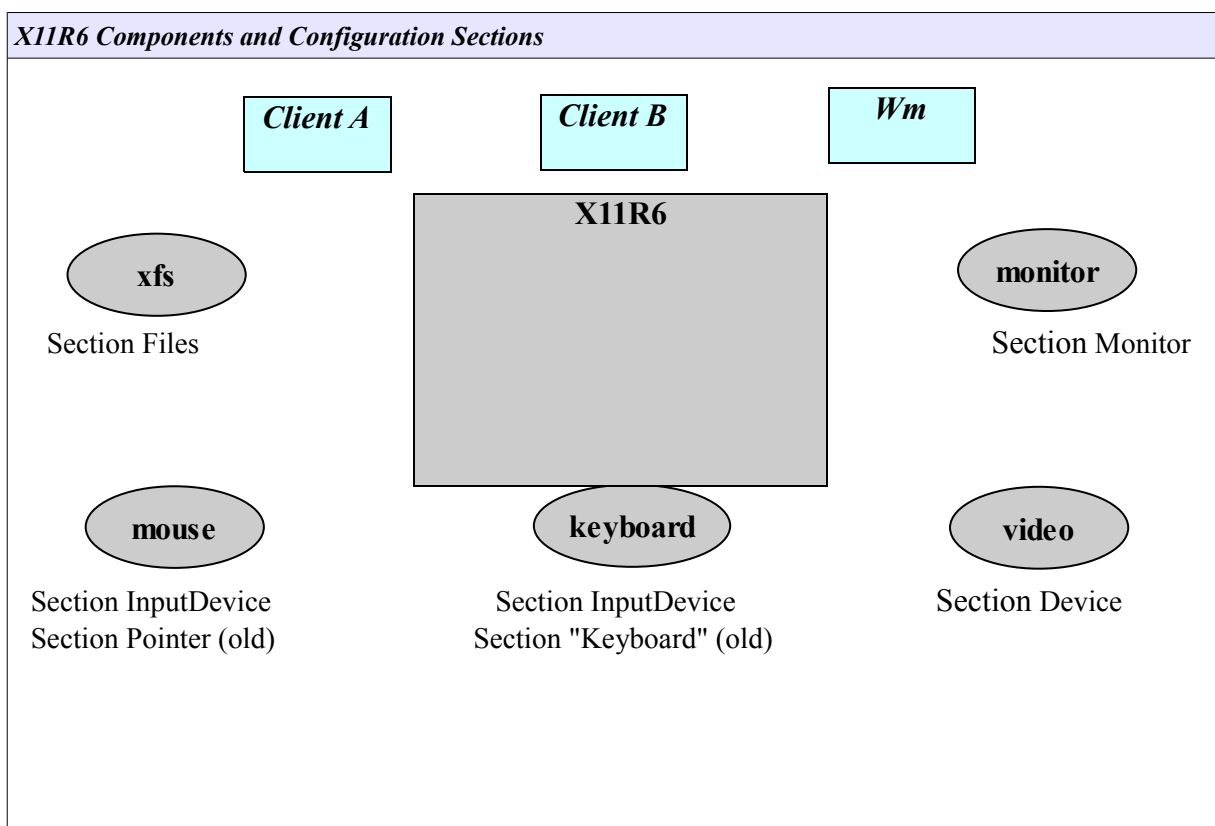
X11R6 Components and Configuration Sections

Client A

Client B

Wm

X11R6

xfs

Section Files

monitor

Section Monitor

mouse

Section InputDevice
Section Pointer (old)

keyboard

Section InputDevice
Section "Keyboard" (old)

video

Section Device